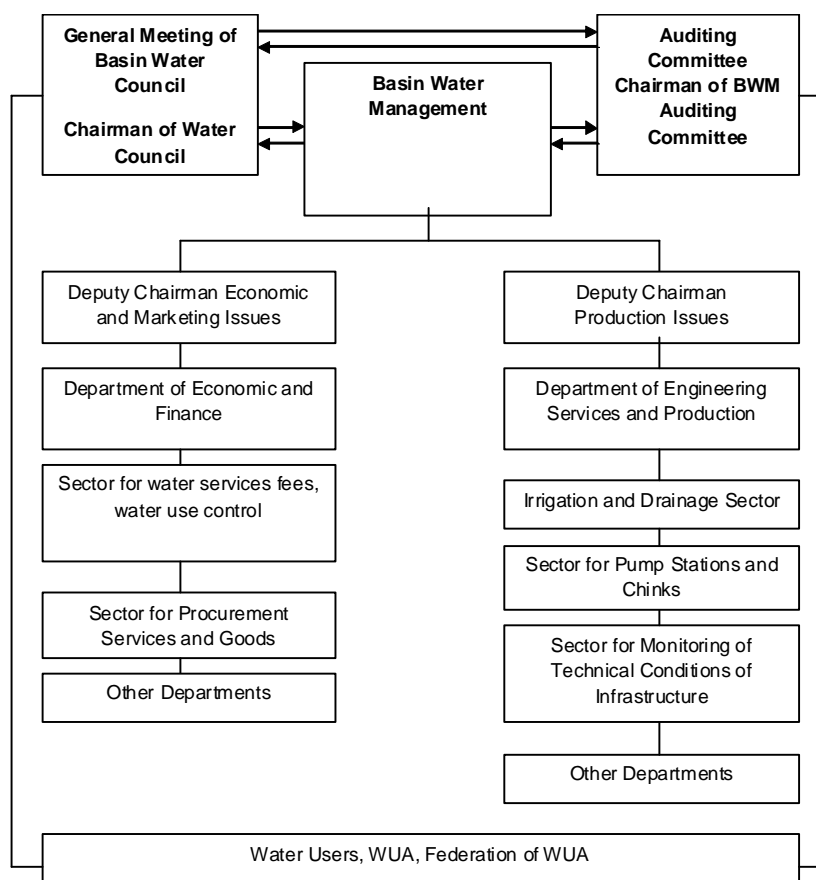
General Meeting of Basin Water Council

Chairman of Water Council

Basin Water Management

Auditing Committee Chairman of BWM Auditing Committee

Deputy Chairman Economic and Marketing Issues

Department of Economic and Finance

Sector for water services fees, water use control

Sector for Procurement Services and Goods

Other Departments

Deputy Chairman Production Issues

Department of Engineering Services and Production

Irrigation and Drainage Sector

Sector for Pump Stations and Chinks

Sector for Monitoring of Technical Conditions of Infrastructure

Other Departments

Water Users, WUA, Federation of WUA